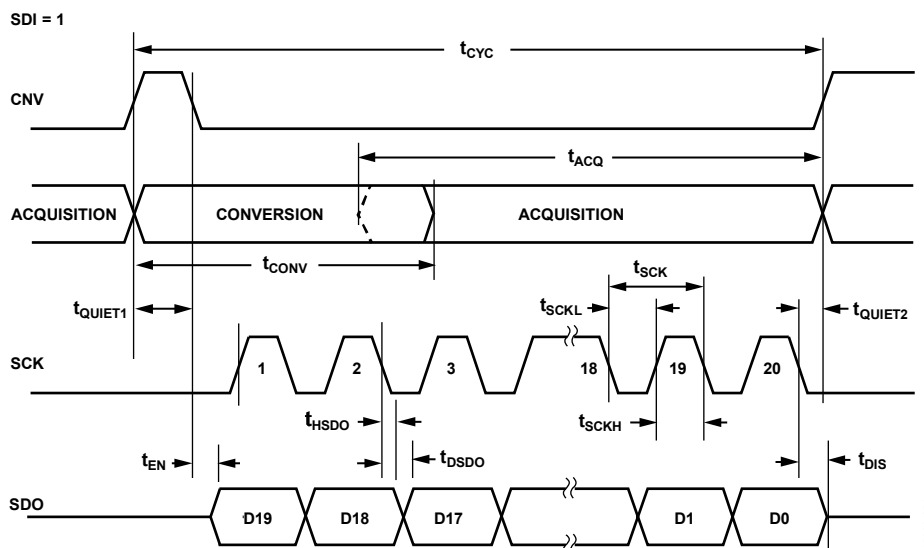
SDI = 1

$t_{CYC}$

CNV

$t_{ACQ}$

ACQUISITION

CONVERSION

ACQUISITION

$t_{CONV}$

$t_{SCK}$

$t_{QUIET1}$

$t_{SCKL}$

$t_{QUIET2}$

SCK

1

2

3

18

19

20

$t_{HSDO}$

$t_{SCKH}$

$t_{EN}$

$t_{DSDO}$

$t_{DIS}$

SDO

D19

D18

D17

D1

D0